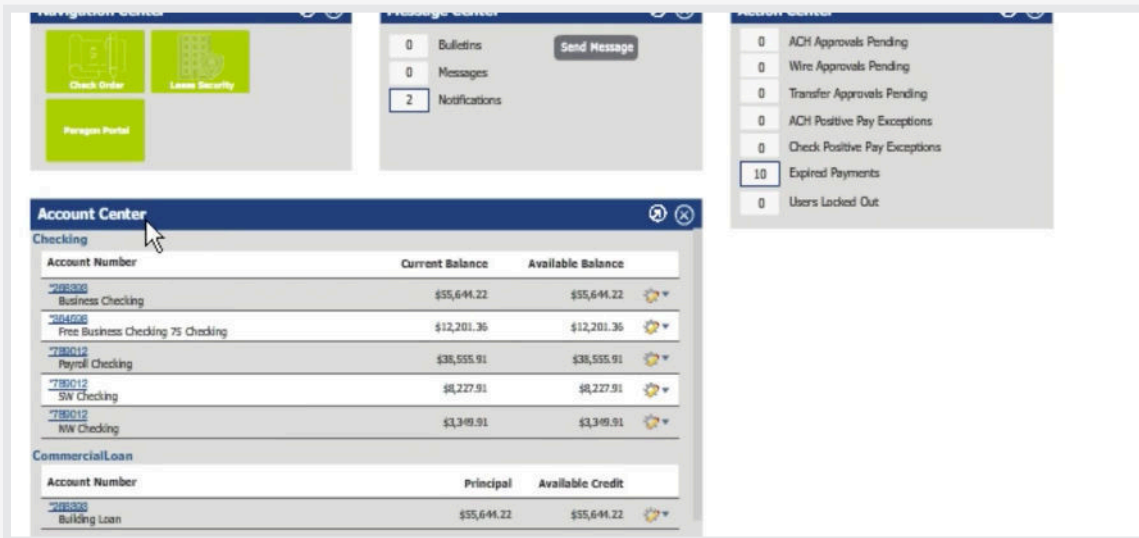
Navigation Center

Check Order
Lease Security
Paragon Portal

Message Center

0 Bulletins
0 Messages
2 Notifications

Send Message

Action Center

0 ACH Approvals Pending
0 Wire Approvals Pending
0 Transfer Approvals Pending
0 ACH Positive Pay Exceptions
0 Check Positive Pay Exceptions
10 Expired Payments
0 Users Locked Out

Account Center

Checking

| Account Number | Current Balance | Available Balance |
|---|---|---|
| *288300 Business Checking | $55,644.22 | $55,644.22 |
| *304608 Free Business Checking 75 Checking | $12,201.36 | $12,201.36 |
| *789012 Payroll Checking | $38,555.91 | $38,555.91 |
| *789012 SW Checking | $8,227.91 | $8,227.91 |
| *789012 NW Checking | $3,349.91 | $3,349.91 |

CommercialLoan

| Account Number | Principal | Available Credit |
|---|---|---|
| *288300 Building Loan | $55,644.22 | $55,644.22 |